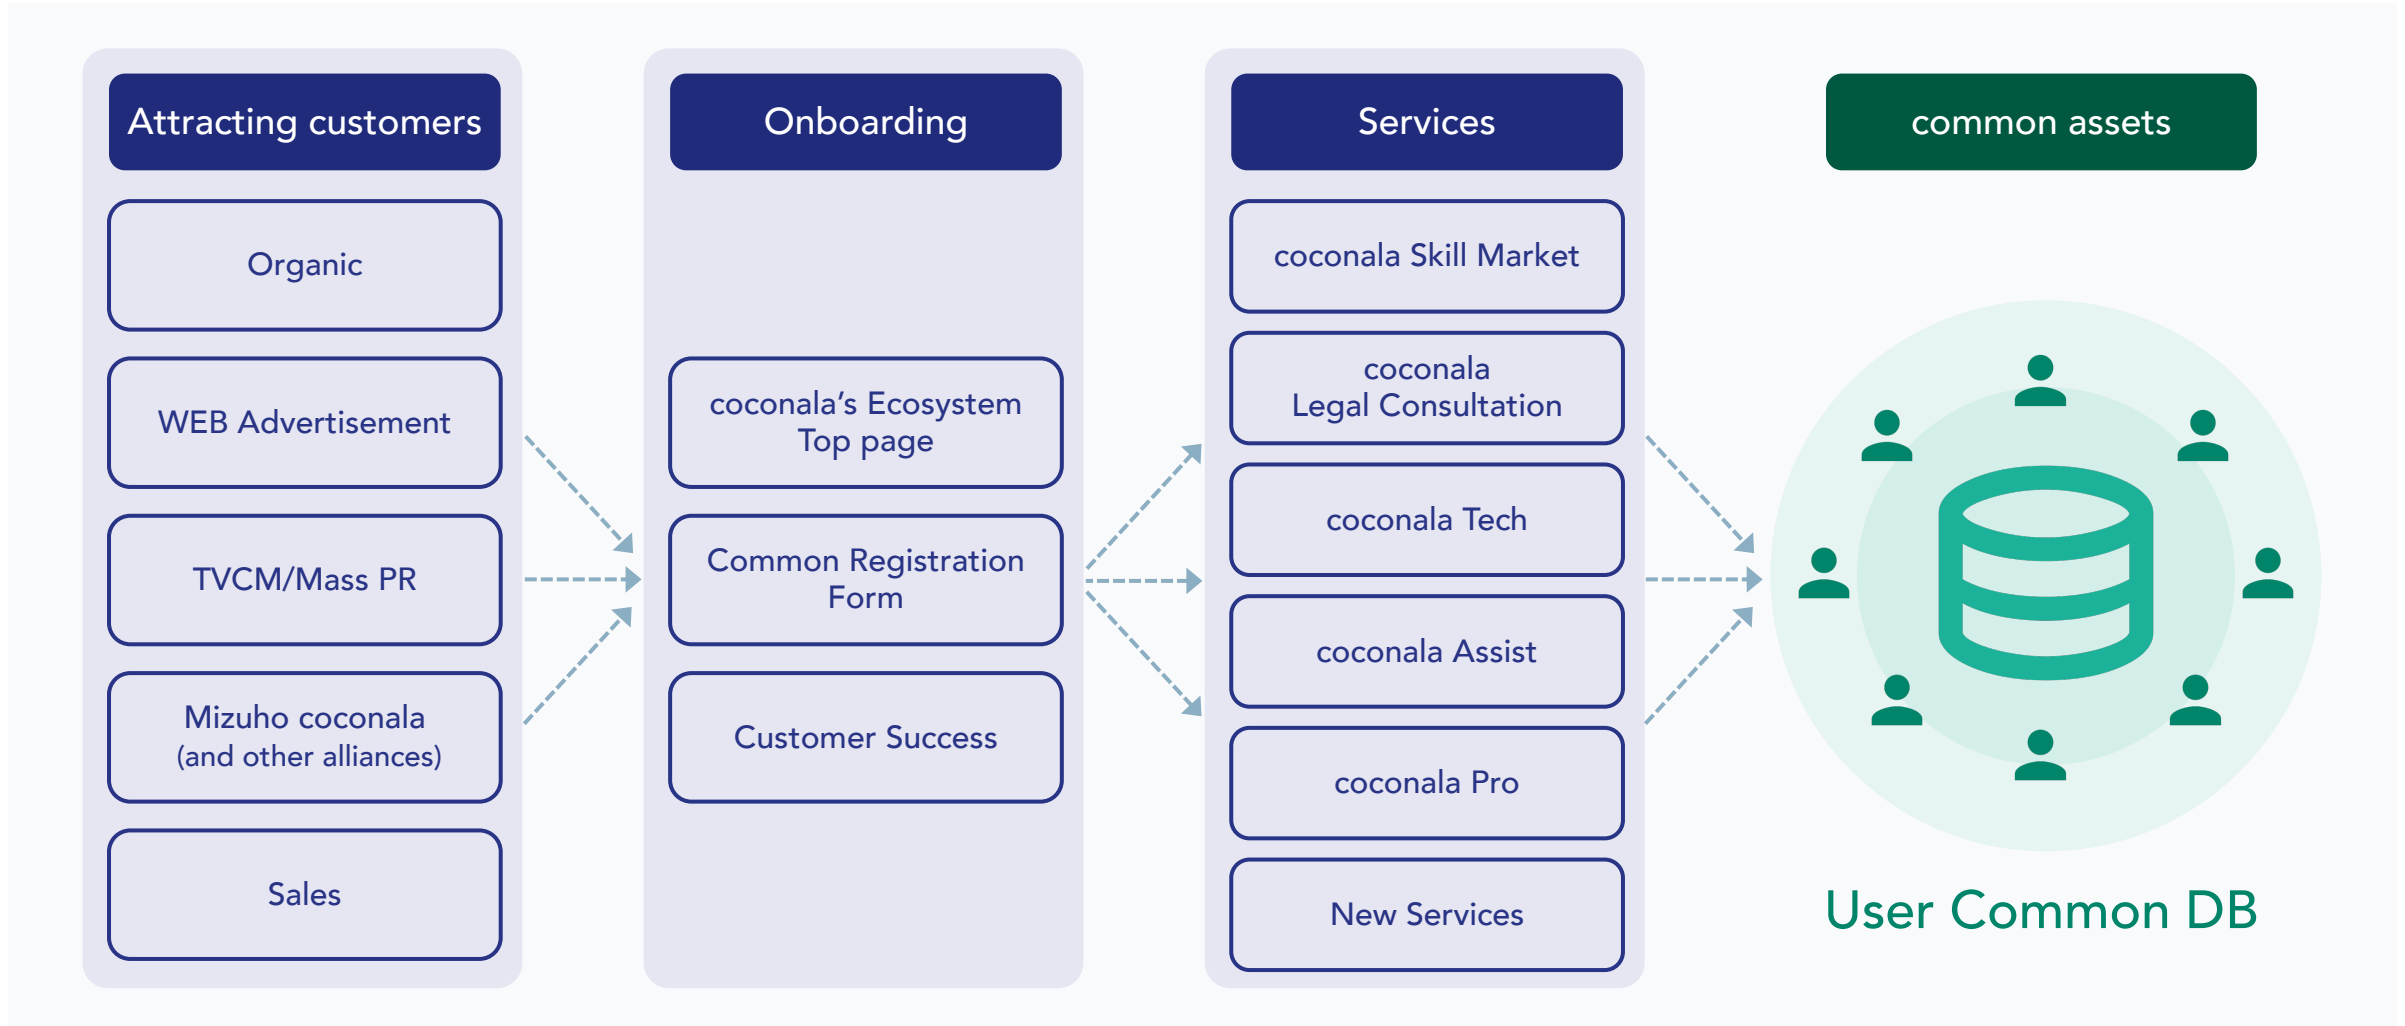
Attracting customers

Organic

WEB Advertisement

TVCM/Mass PR

Mizuho coconala (and other alliances)

Sales

Onboarding

coconala's Ecosystem Top page

Common Registration Form

Customer Success

Services

coconala Skill Market

coconala Legal Consultation

coconala Tech

coconala Assist

coconala Pro

New Services

common assets

User Common DB